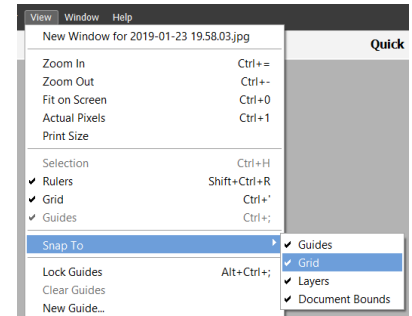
View Window Help

New Window for 2019-01-23 19.58.03.jpg

Quick

Zoom In Ctrl+=
Zoom Out Ctrl+-
Fit on Screen Ctrl+0
Actual Pixels Ctrl+1
Print Size

Selection Ctrl+H
✔ Rulers Shift+Ctrl+R
✔ Grid Ctrl+'
✔ Guides Ctrl+;

Snap To

✔ Guides
✔ Grid
✔ Layers
✔ Document Bounds

Lock Guides Alt+Ctrl+;
Clear Guides
New Guide...